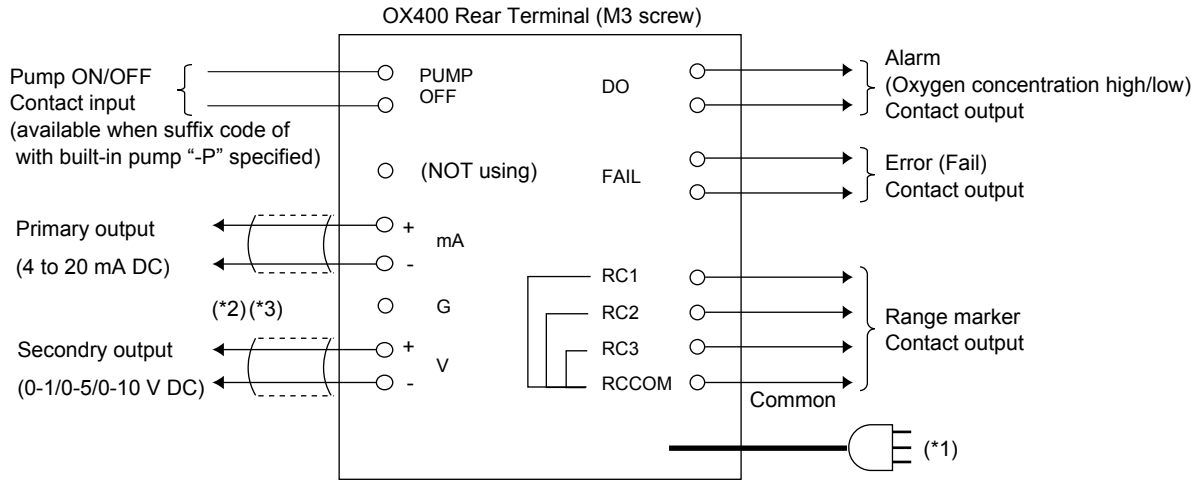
OX400 Rear Terminal (M3 screw)

Pump ON/OFF
Contact input
(available when suffix code of with built-in pump "-P" specified)

PUMP
OFF

(NOT using)

Primary output
(4 to 20 mA DC)

+
mA
-

(*2)(*3)

G

Secondry output
(0-1/0-5/0-10 V DC)

+
V
-

DO

Alarm
(Oxygen concentration high/low)
Contact output

FAIL

Error (Fail)
Contact output

RC1
RC2
RC3
RCCOM

Range marker
Contact output

Common

(*1)